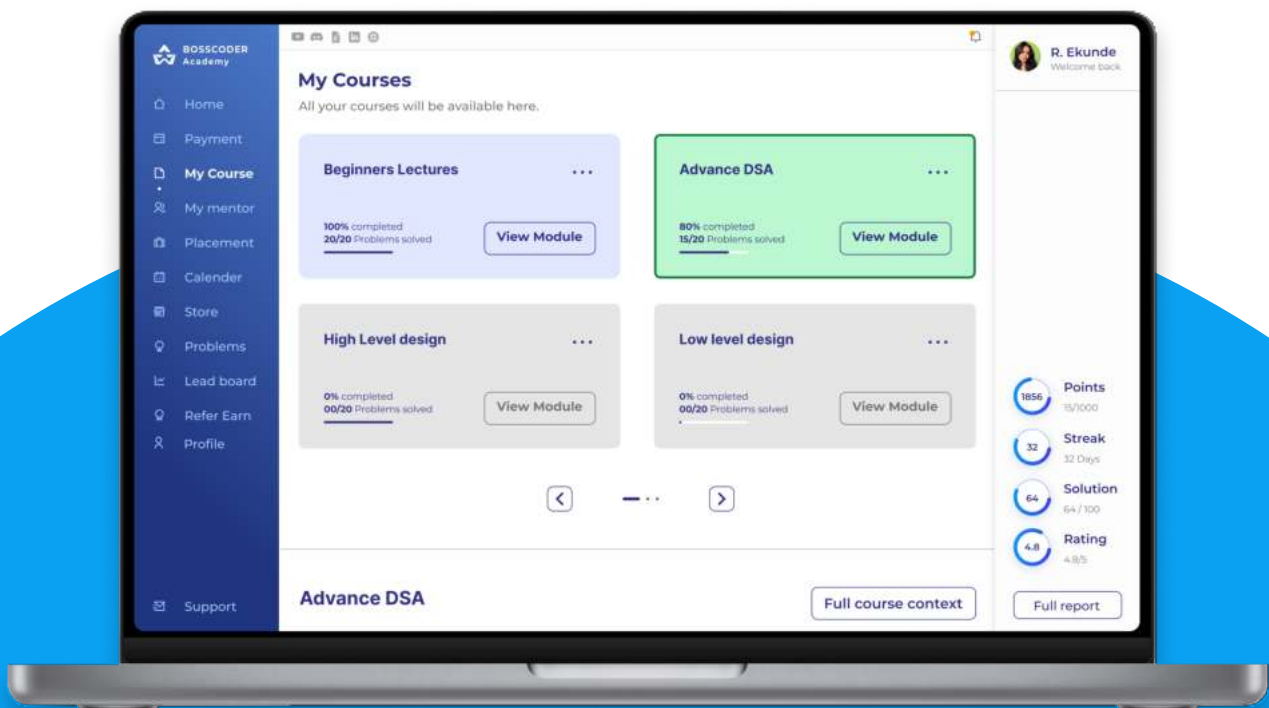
BOSSCODER Academy

Home
Payment
My Course
My mentor
Placement
Calender
Store
Problems
Lead board
Refer Earn
Profile

Support

My Courses
All your courses will be available here.

Beginners Lectures
...
100% completed
20/20 Problems solved
View Module

Advance DSA
...
80% completed
15/20 Problems solved
View Module

High Level design
...
0% completed
00/20 Problems solved
View Module

Low level design
...
0% completed
00/20 Problems solved
View Module

Advance DSA
Full course context

R. Ekunde
Welcome back

1856 Points
15/1000

32 Streak
32 Days

64 Solution
64 / 100

4.8 Rating
4.8/5

Full report